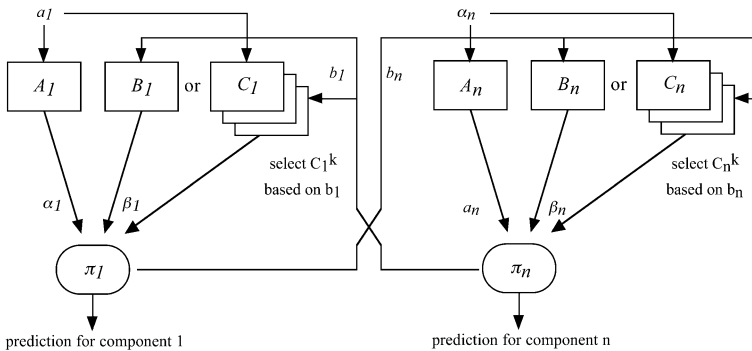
$a_1$

$A_1$

$B_1$

or

$C_1$

$b_1$

$b_n$

select $C_1^k$ based on $b_1$

$\alpha_1$

$\beta_1$

$\pi_1$

prediction for component 1

$\alpha_n$

$A_n$

$B_n$

or

$C_n$

select $C_n^k$ based on $b_n$

$a_n$

$\beta_n$

$\pi_n$

prediction for component n